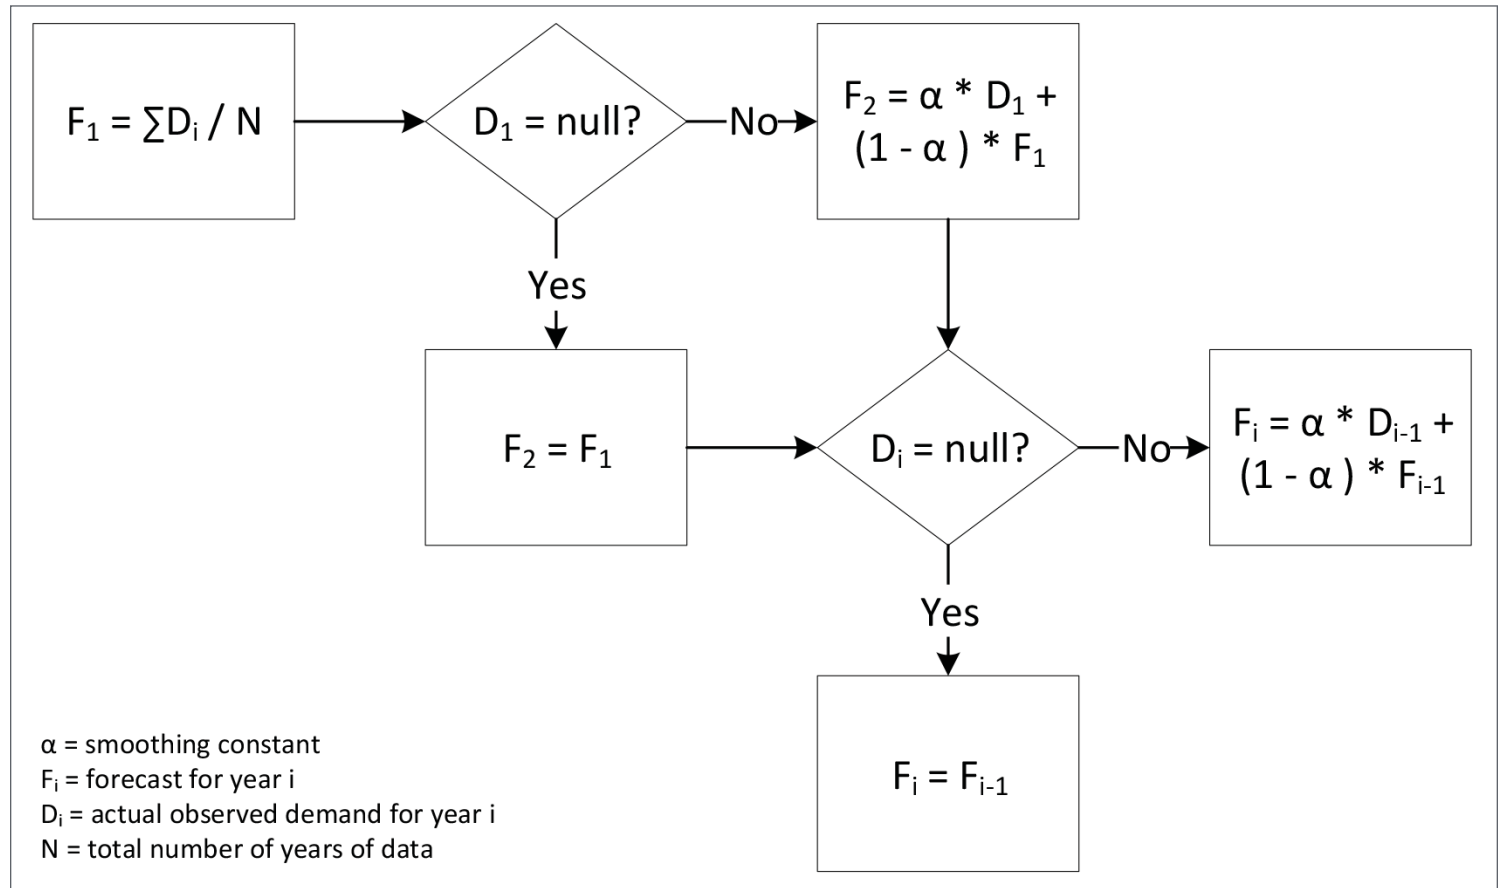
$F_1 = \sum D_i / N$

$D_1$ = null?

No

$F_2 = \alpha * D_1 + (1 - \alpha) * F_1$

Yes

$F_2 = F_1$

$D_i$ = null?

No

$F_i = \alpha * D_{i-1} + (1 - \alpha) * F_{i-1}$

Yes

$F_i = F_{i-1}$

$\alpha$ = smoothing constant
$F_i$ = forecast for year i
$D_i$ = actual observed demand for year i
N = total number of years of data